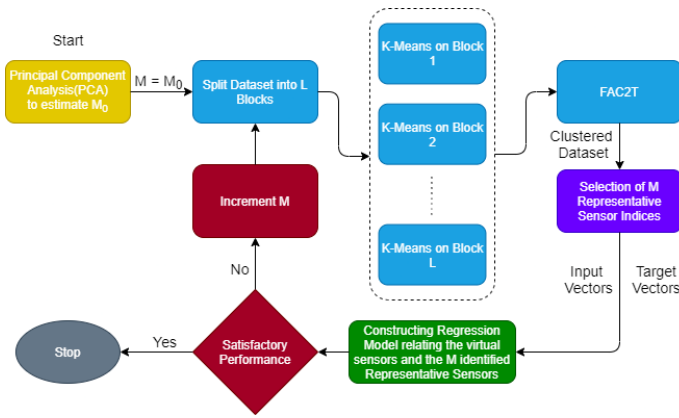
Start

Principal Component Analysis(PCA) to estimate $M_0$

$M = M_0$

Split Dataset into L Blocks

K-Means on Block 1

K-Means on Block 2

K-Means on Block L

FAC2T

Clustered Dataset

Selection of M Representative Sensor Indices

Input Vectors

Target Vectors

Constructing Regression Model relating the virtual sensors and the M identified Representative Sensors

Satisfactory Performance

Yes

Stop

No

Increment M